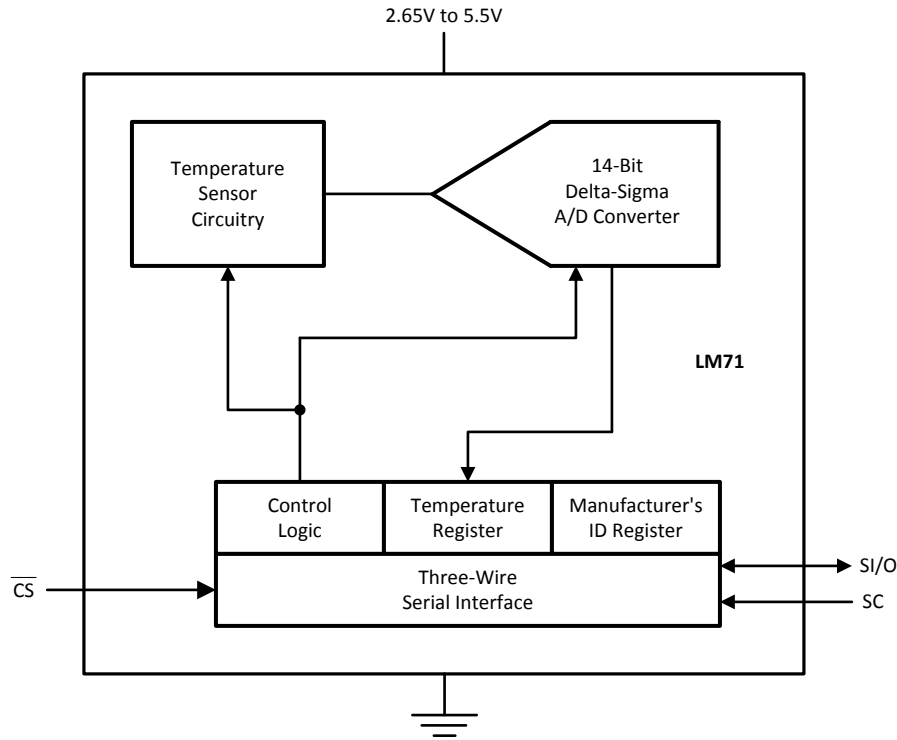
2.65V to 5.5V

Temperature Sensor Circuitry

14-Bit Delta-Sigma A/D Converter

LM71

Control Logic

Temperature Register

Manufacturer's ID Register

$\overline{CS}$

Three-Wire Serial Interface

SI/O

SC